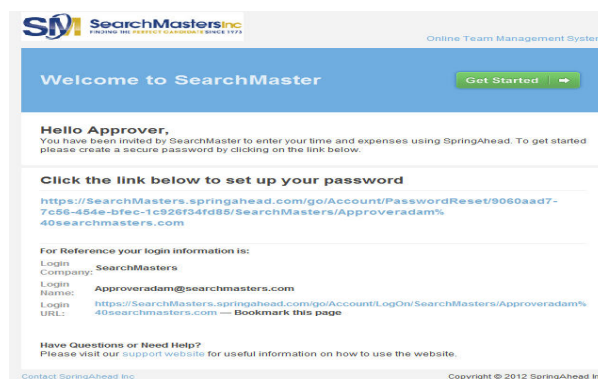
SM SearchMastersInc
FINDING THE PERFECT CANDIDATE SINCE 1973

Online Team Management Syster

Welcome to SearchMaster

Get Started ➡

Hello Approver,
You have been invited by SearchMaster to enter your time and expenses using SpringAhead. To get started please create a secure password by clicking on the link below.

Click the link below to set up your password

https://SearchMasters.springahead.com/go/Account/PasswordReset/9060aad7-7c56-454e-bfec-1c926f34fd85/SearchMasters/Approveradam%40searchmasters.com

For Reference your login information is:

| | |
|---|---|
| Login Company: | SearchMasters |
| Login Name: | Approveradam@searchmasters.com |
| Login URL: | https://SearchMasters.springahead.com/go/Account/LogOn/SearchMasters/Approveradam%40searchmasters.com — Bookmark this page |

Have Questions or Need Help?
Please visit our support website for useful information on how to use the website.

Contact SpringAhead Inc

Copyright © 2012 SpringAhead In